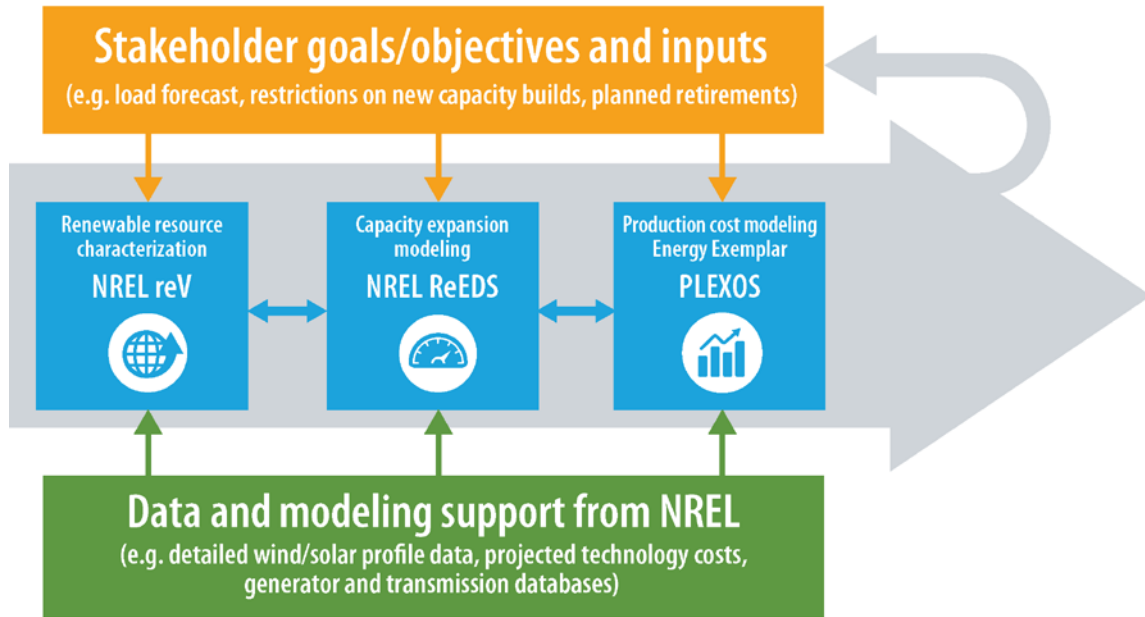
Stakeholder goals/objectives and inputs
(e.g. load forecast, restrictions on new capacity builds, planned retirements)

Renewable resource characterization
NREL reV

Capacity expansion modeling
NREL ReEDS

Production cost modeling Energy Exemplar
PLEXOS

Data and modeling support from NREL
(e.g. detailed wind/solar profile data, projected technology costs, generator and transmission databases)